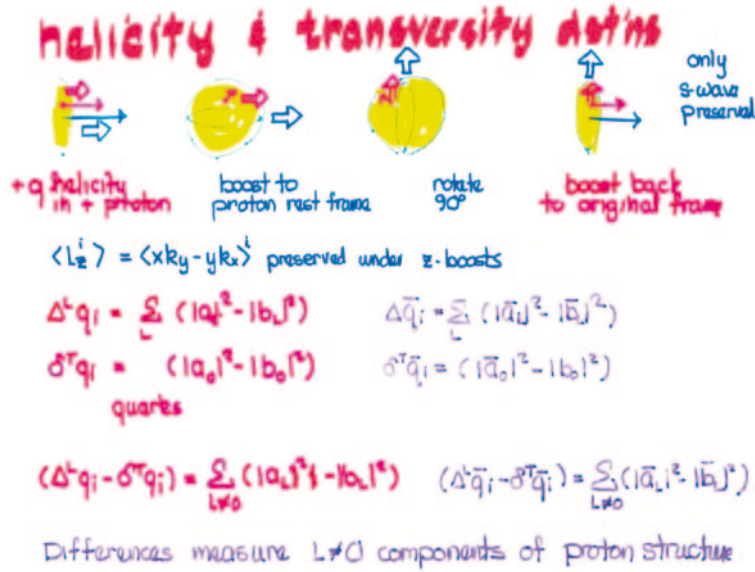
helicity & transversity distns

only s-wave preserved

+q helicity in + proton

boost to proton rest frame

rotate 90°

boost back to original frame

$\langle L_z^i \rangle = \langle x k_y - y k_x \rangle^i$ preserved under z-boosts

$\Delta^L q_i = \sum_L (|a_L|^2 - |b_L|^2)$ $\Delta \bar{q}_i = \sum_L (|\bar{a}_L|^2 - |\bar{b}_L|^2)$

$\delta^T q_i = (|a_0|^2 - |b_0|^2)$ $\delta^T \bar{q}_i = (|\bar{a}_0|^2 - |\bar{b}_0|^2)$

quarks

$(\Delta^L q_i - \delta^T q_i) = \sum_{L \neq 0} (|a_L|^2 - |b_L|^2)$ $(\Delta^L \bar{q}_i - \delta^T \bar{q}_i) = \sum_{L \neq 0} (|\bar{a}_L|^2 - |\bar{b}_L|^2)$

Differences measure $L \neq 0$ components of proton structure